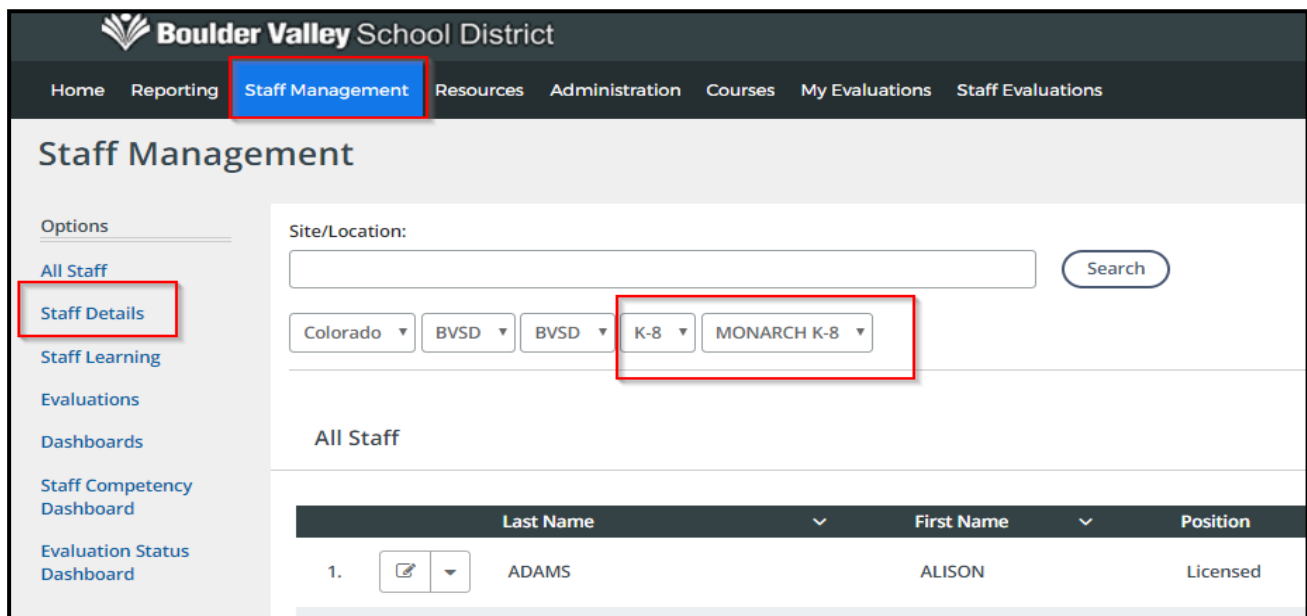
Boulder Valley School District

Home Reporting Staff Management Resources Administration Courses My Evaluations Staff Evaluations

Staff Management

Options

All Staff

Staff Details

Staff Learning

Evaluations

Dashboards

Staff Competency Dashboard

Evaluation Status Dashboard

Site/Location:

Search

Colorado BVSD BVSD K-8 MONARCH K-8

All Staff

| | | Last Name | First Name | Position |
|---|---|---|---|---|
| 1. | | ADAMS | ALISON | Licensed |